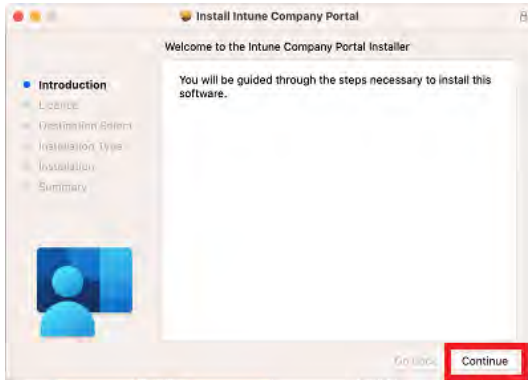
Install Intune Company Portal

Welcome to the Intune Company Portal Installer

Introduction
Licence
Destination Select
Installation Type
Installation
Summary

You will be guided through the steps necessary to install this software.

Go Back
Continue